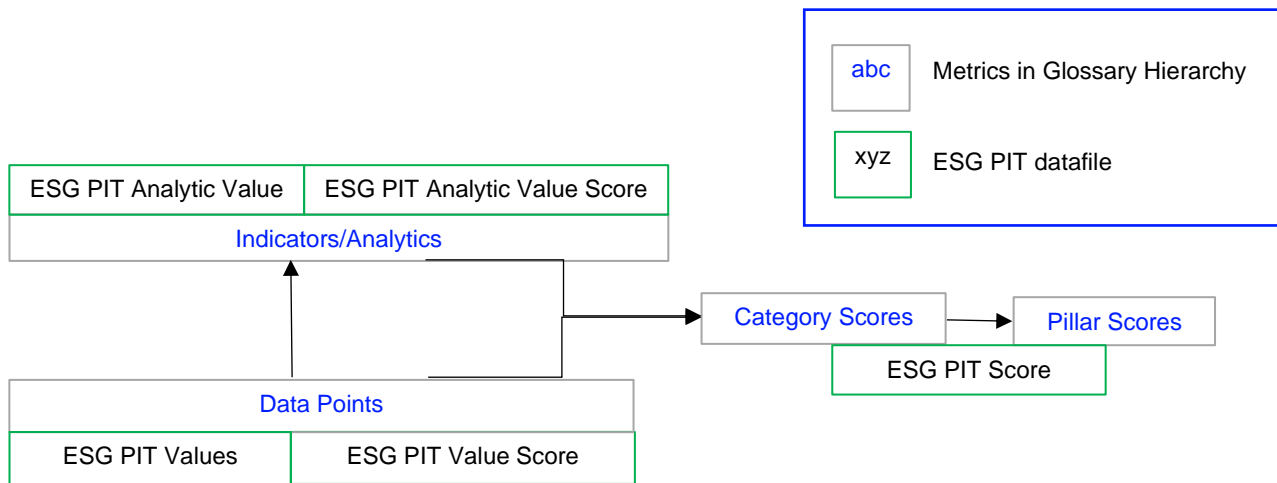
abc Metrics in Glossary Hierarchy

xyz ESG PIT datafile

ESG PIT Analytic Value

ESG PIT Analytic Value Score

Indicators/Analytics

Category Scores

Pillar Scores

ESG PIT Score

Data Points

ESG PIT Values

ESG PIT Value Score